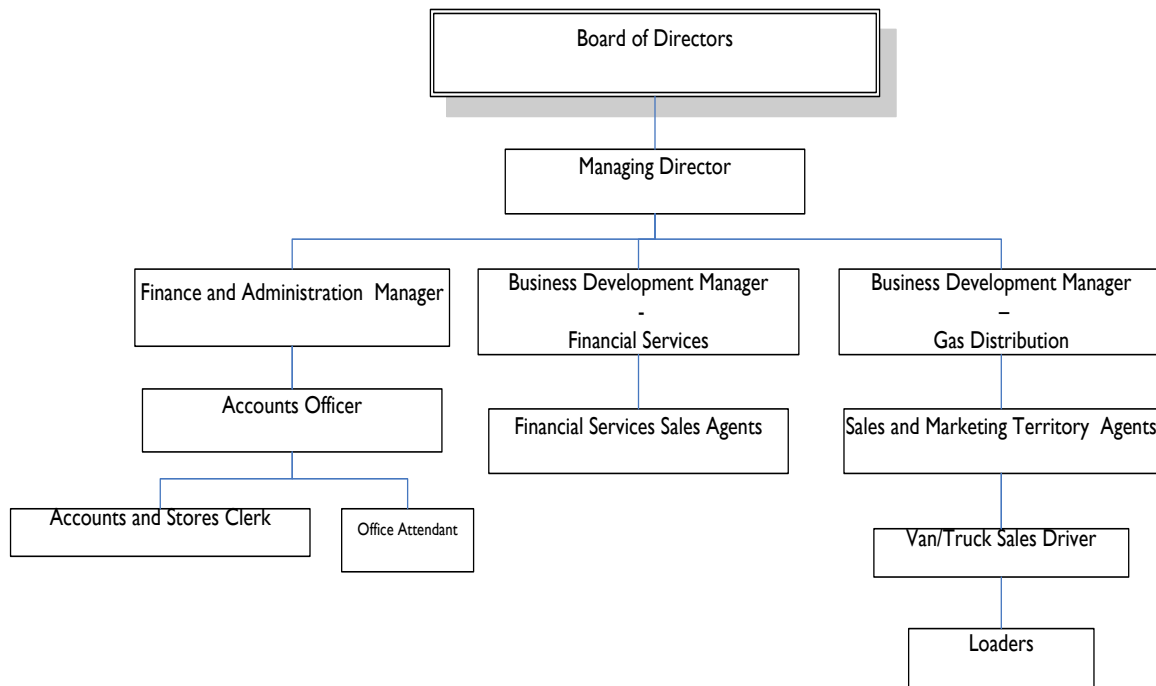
Board of Directors

Managing Director

Finance and Administration Manager

Business Development Manager - Financial Services

Business Development Manager – Gas Distribution

Accounts Officer

Financial Services Sales Agents

Sales and Marketing Territory Agents

Accounts and Stores Clerk

Office Attendant

Van/Truck Sales Driver

Loaders